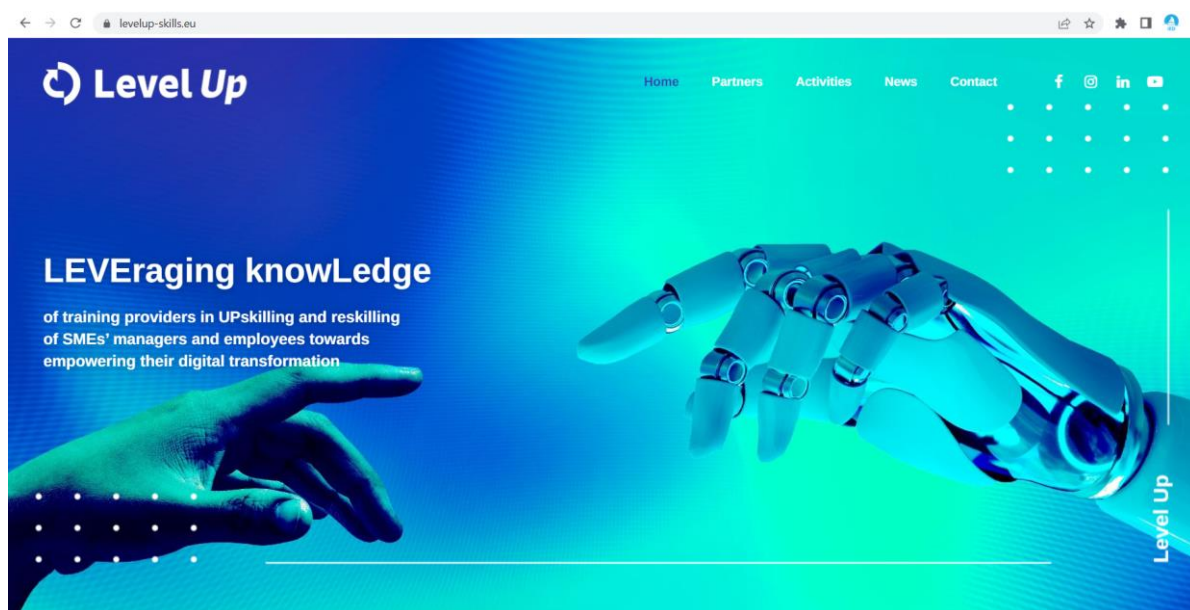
levelup-skills.eu

Level Up

Home Partners Activities News Contact

LEVEraging knowLedge

of training providers in UPskilling and reskilling of SMEs' managers and employees towards empowering their digital transformation

Level Up